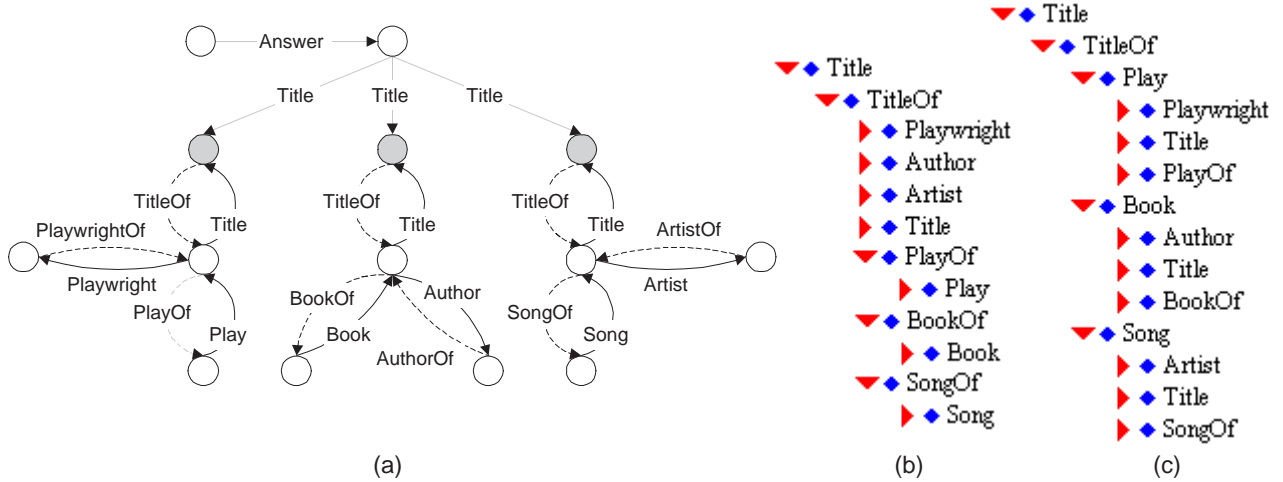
Answer

Title Title Title

TitleOf Title
PlaywrightOf
Playwright
PlayOf Play

TitleOf Title
BookOf Author
Book
AuthorOf

TitleOf Title ArtistOf
Artist
SongOf Song

(a)

Title
TitleOf
Playwright
Author
Artist
Title
PlayOf
Play
BookOf
Book
SongOf
Song

(b)

Title
TitleOf
Play
Playwright
Title
PlayOf
Book
Author
Title
BookOf
Song
Artist
Title
SongOf

(c)